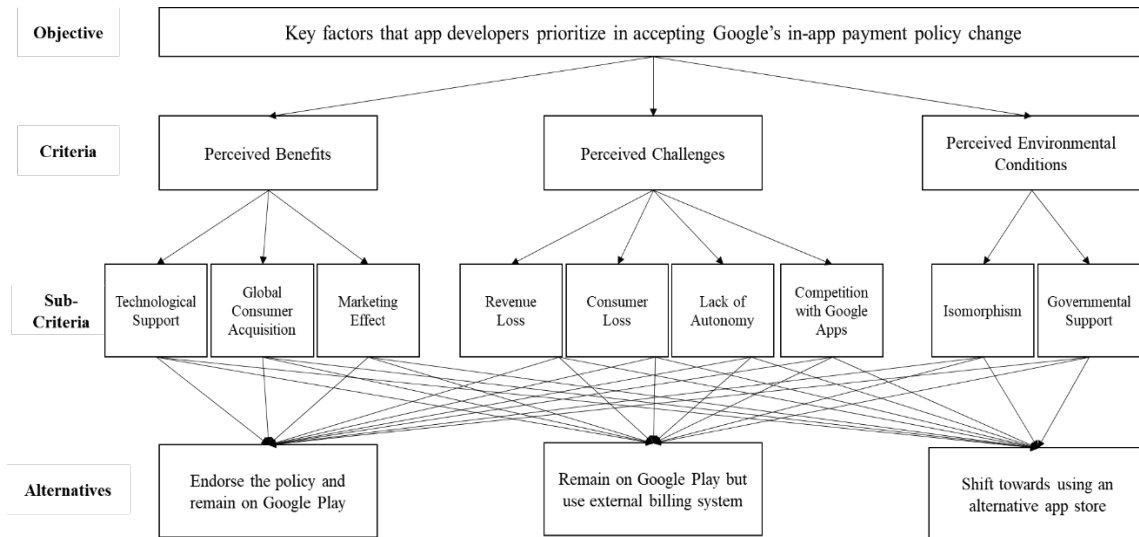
Objective

Key factors that app developers prioritize in accepting Google's in-app payment policy change

Criteria

Perceived Benefits

Perceived Challenges

Perceived Environmental Conditions

Sub-Criteria

Technological Support

Global Consumer Acquisition

Marketing Effect

Revenue Loss

Consumer Loss

Lack of Autonomy

Competition with Google Apps

Isomorphism

Governmental Support

Alternatives

Endorse the policy and remain on Google Play

Remain on Google Play but use external billing system

Shift towards using an alternative app store